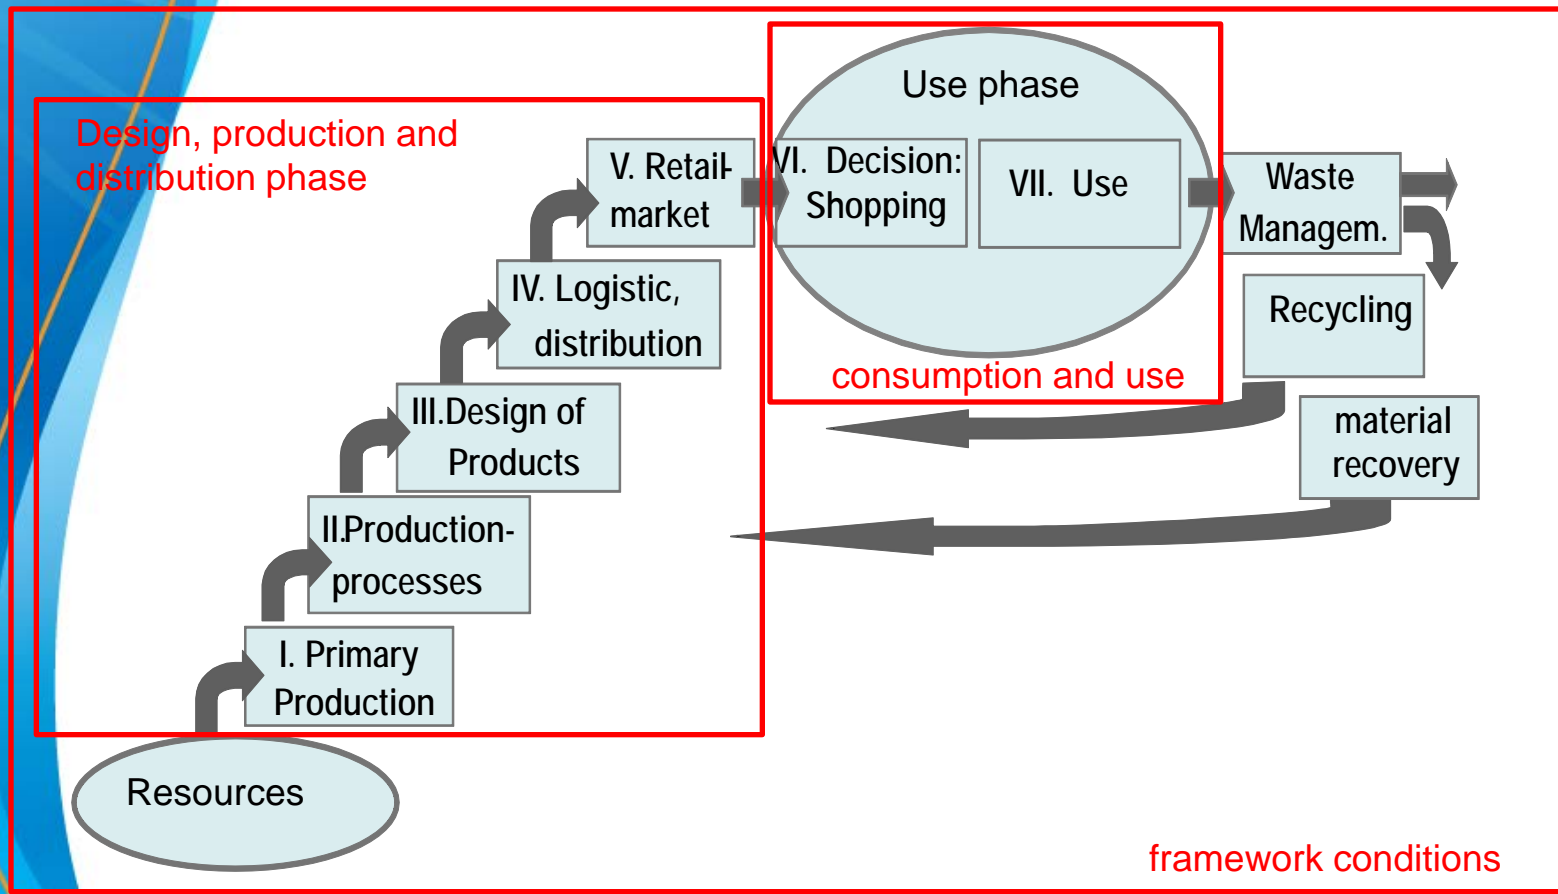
Design, production and distribution phase

V. Retail-market

IV. Logistic, distribution

III.Design of Products

II.Production-processes

I. Primary Production

Resources

Use phase

VI. Decision: Shopping

VII. Use

consumption and use

Waste Managem.

Recycling

material recovery

framework conditions